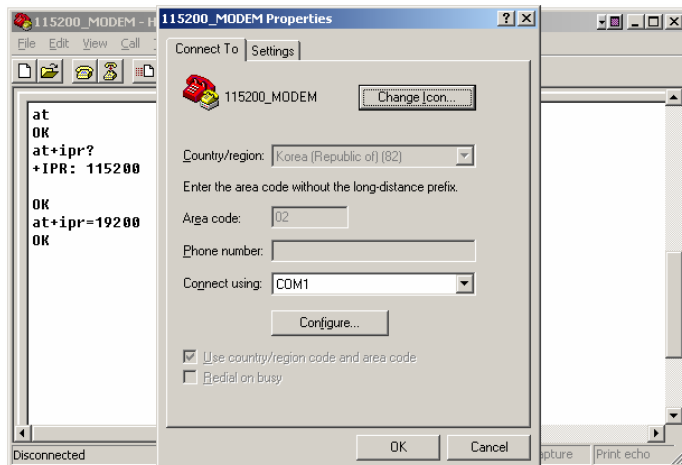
115200_MODEM - H
File Edit View Call

at
OK
at+ipr?
+IPR: 115200

OK
at+ipr=19200
OK

Disconnected
apture
Print echo

115200_MODEM Properties
?
X
Connect To
Settings
115200_MODEM
Change Icon...
Country/region:
Korea (Republic of) (82)
Enter the area code without the long-distance prefix.
Area code:
02
Phone number:
Connect using:
COM1
Configure...
Use country/region code and area code
Redial on busy
OK
Cancel